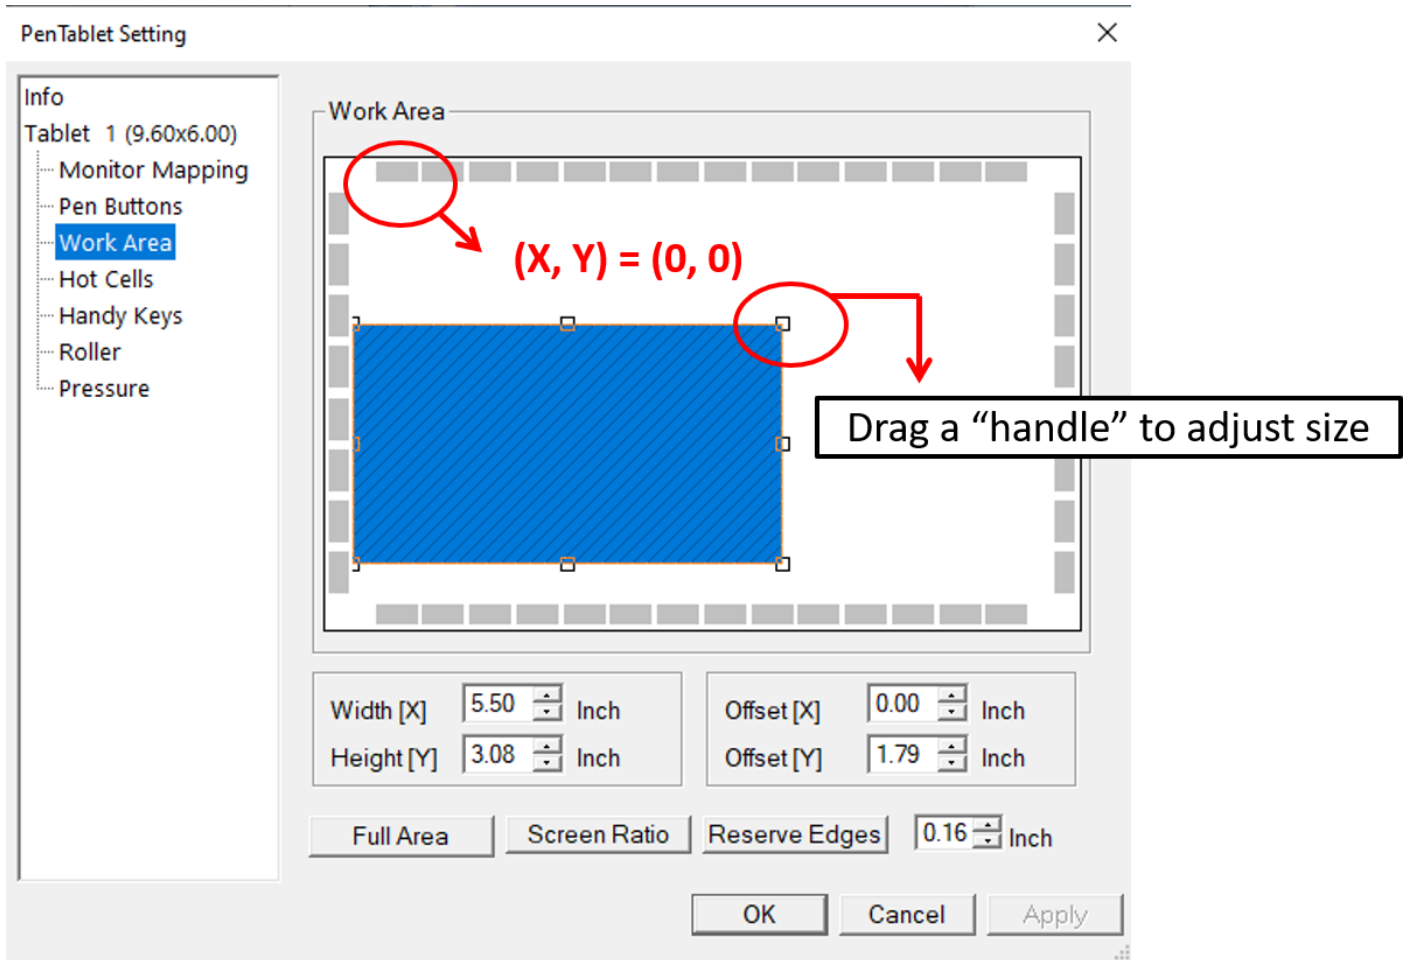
PenTablet Setting

Info
Tablet 1 (9.60x6.00)
Monitor Mapping
Pen Buttons
Work Area
Hot Cells
Handy Keys
Roller
Pressure

Work Area

(X, Y) = (0, 0)

Drag a “handle” to adjust size

Width [X] 5.50 Inch
Height [Y] 3.08 Inch

Offset [X] 0.00 Inch
Offset [Y] 1.79 Inch

Full Area
Screen Ratio
Reserve Edges
0.16 Inch

OK
Cancel
Apply